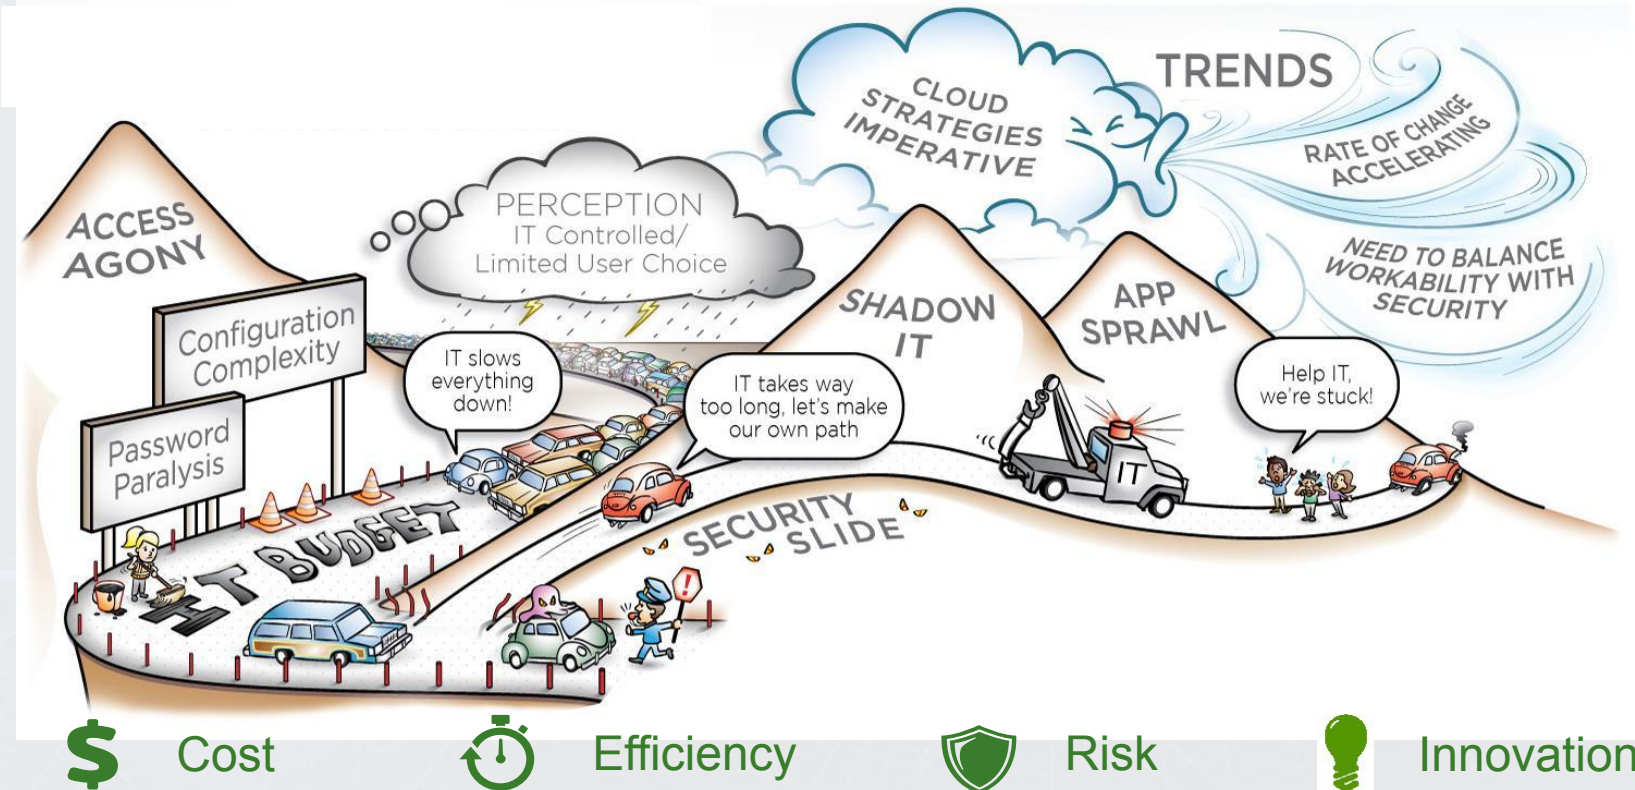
TRENDS

CLOUD STRATEGIES IMPERATIVE

RATE OF CHANGE ACCELERATING

NEED TO BALANCE WORKABILITY WITH SECURITY

ACCESS AGONY

PERCEPTION
IT Controlled/
Limited User Choice

SHADOW IT

APP SPRAWL

Configuration Complexity

Password Paralysis

IT slows everything down!

IT takes way too long, let's make our own path

Help IT, we're stuck!

IT

IT BUDGET

SECURITY SLIDE

Cost

Efficiency

Risk

Innovation